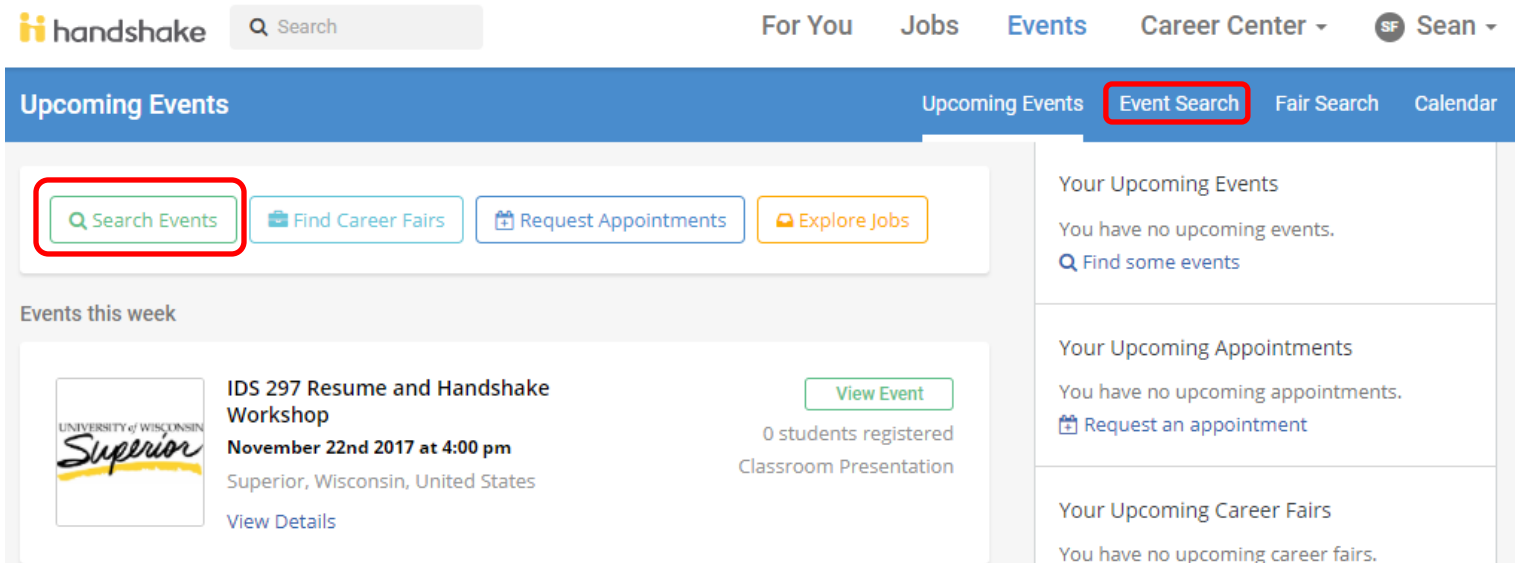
handshake Search For You Jobs Events Career Center SF Sean

Upcoming Events Upcoming Events Event Search Fair Search Calendar

Search Events Find Career Fairs Request Appointments Explore Jobs

Events this week

UNIVERSITY of WISCONSIN Superior

IDS 297 Resume and Handshake Workshop
November 22nd 2017 at 4:00 pm
Superior, Wisconsin, United States
View Details

View Event
0 students registered
Classroom Presentation

Your Upcoming Events
You have no upcoming events.
Find some events

Your Upcoming Appointments
You have no upcoming appointments.
Request an appointment

Your Upcoming Career Fairs
You have no upcoming career fairs.